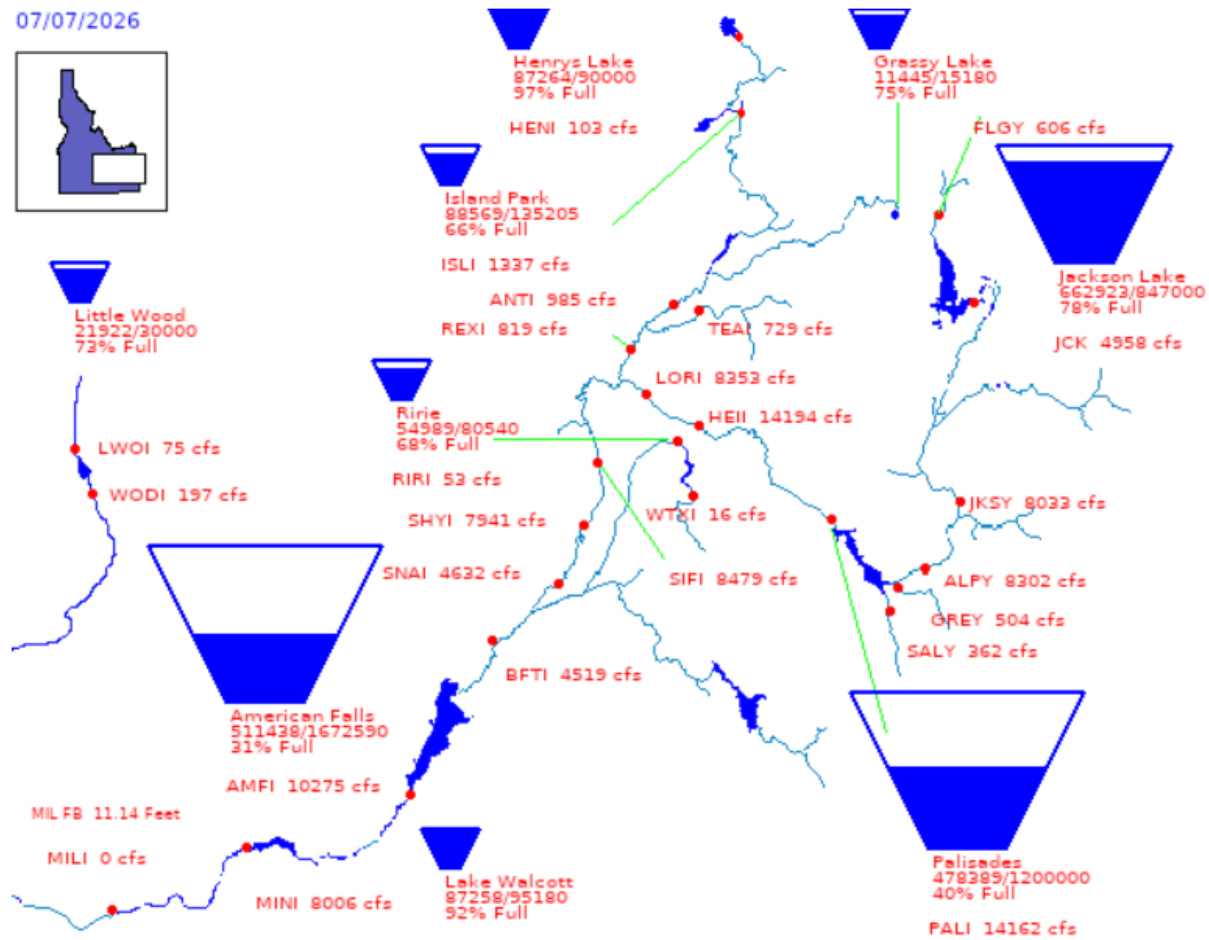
07/07/2026

Henrys Lake
87264/90000
97% Full

HENI 103 cfs

Grassy Lake
11445/15180
75% Full

FLGY 606 cfs

Island Park
88569/135205
66% Full

ISLI 1337 cfs

ANTI 985 cfs

REXI 819 cfs

TEAI 729 cfs

Jackson Lake
662923/847000
78% Full

JCK 4958 cfs

Little Wood
21922/30000
73% Full

LORI 8353 cfs

Ririe
54989/80540
68% Full

HEII 14194 cfs

LWOI 75 cfs

RIRI 53 cfs

WODI 197 cfs

SHYI 7941 cfs

WTXI 16 cfs

JKSY 8033 cfs

SNAI 4632 cfs

SIFI 8479 cfs

ALPY 8302 cfs

GREY 504 cfs

SALY 362 cfs

BFTI 4519 cfs

American Falls
511438/1672590
31% Full

AMFI 10275 cfs

MIL FB 11.14 Feet

MILI 0 cfs

Lake Walcott
87258/95180
92% Full

MINI 8006 cfs

Palisades
478389/1200000
40% Full

PALI 14162 cfs